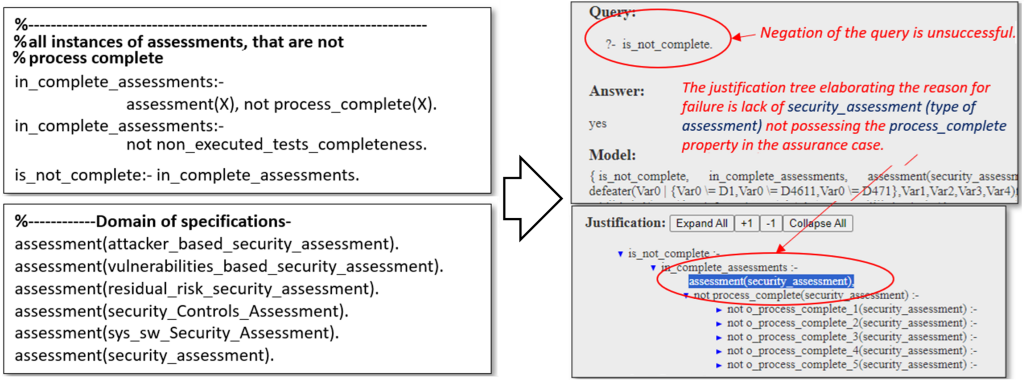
%----------------------------------------------------------------
%all instances of assessments, that are not
% process complete

in_complete_assessments:-
assessment(X), not process_complete(X).

in_complete_assessments:-
not non_executed_tests_completeness.

is_not_complete:- in_complete_assessments.

%------------Domain of specifications-
assessment(attacker_based_security_assessment).
assessment(vulnerabilities_based_security_assessment).
assessment(residual_risk_security_assessment).
assessment(security_Controls_Assessment).
assessment(sys_sw_Security_Assessment).
assessment(security_assessment).

Query:
?- is_not_complete.

Negation of the query is unsuccessful.

Answer:
yes

The justification tree elaborating the reason for failure is lack of security_assessment (type of assessment) not possessing the process_complete property in the assurance case.

Model:
{ is_not_complete, in_complete_assessments, assessment(security_assessm
defeater(Var0 | {Var0 \= D1,Var0 \= D4611,Var0 \= D471},Var1,Var2,Var3,Var4)

Justification: Expand All +1 -1 Collapse All

is_not_complete :-
in_complete_assessments :-
assessment(security_assessment),
not process_complete(security_assessment) :-
not o_process_complete_1(security_assessment) :-
not o_process_complete_2(security_assessment) :-
not o_process_complete_3(security_assessment) :-
not o_process_complete_4(security_assessment) :-
not o_process_complete_5(security_assessment) :-